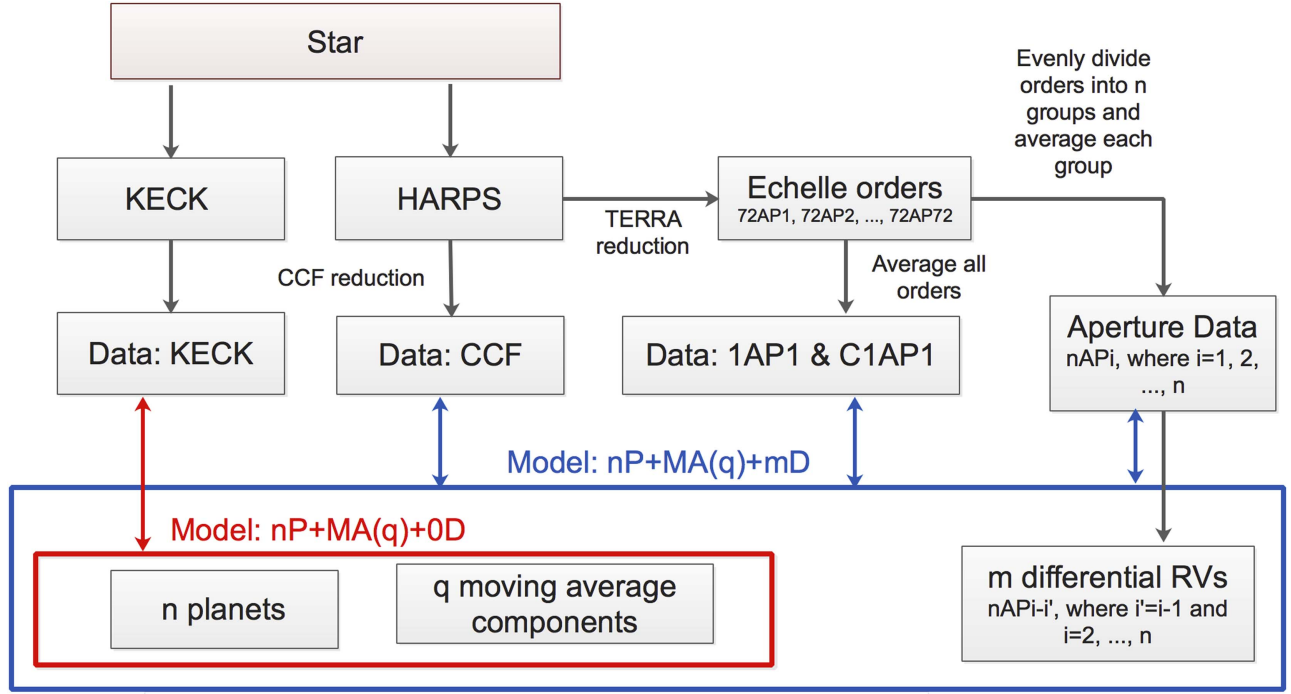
Star

KECK

HARPS

TERRA reduction

Echelle orders
72AP1, 72AP2, ..., 72AP72

Evenly divide orders into n groups and average each group

CCF reduction

Average all orders

Data: KECK

Data: CCF

Data: 1AP1 & C1AP1

Aperture Data
nAPi, where i=1, 2, ..., n

Model: nP+MA(q)+mD

Model: nP+MA(q)+0D

n planets

q moving average components

m differential RVs
nAPi-i', where i'=i-1 and i=2, ..., n